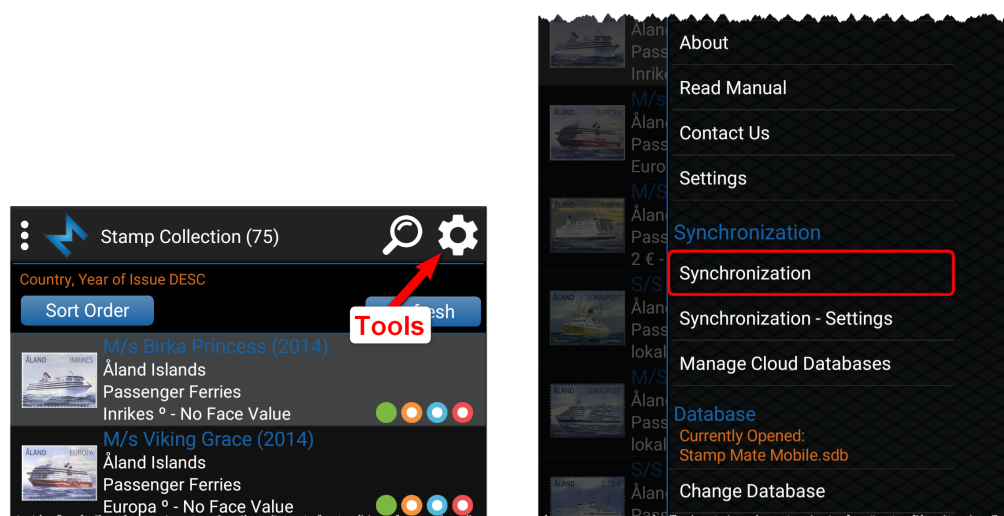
Stamp Collection (75)

Country, Year of Issue DESC

Sort Order

Tools

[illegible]fresh

ÅLAND INRIKES

M/s Birka Princess (2014)
Åland Islands
Passenger Ferries
Inrikes º - No Face Value

ÅLAND EUROPA

M/s Viking Grace (2014)
Åland Islands
Passenger Ferries
Europa º - No Face Value

About
Read Manual
Contact Us
Settings

Synchronization
Synchronization
Synchronization - Settings
Manage Cloud Databases

Database
Currently Opened:
Stamp Mate Mobile.sdb
Change Database